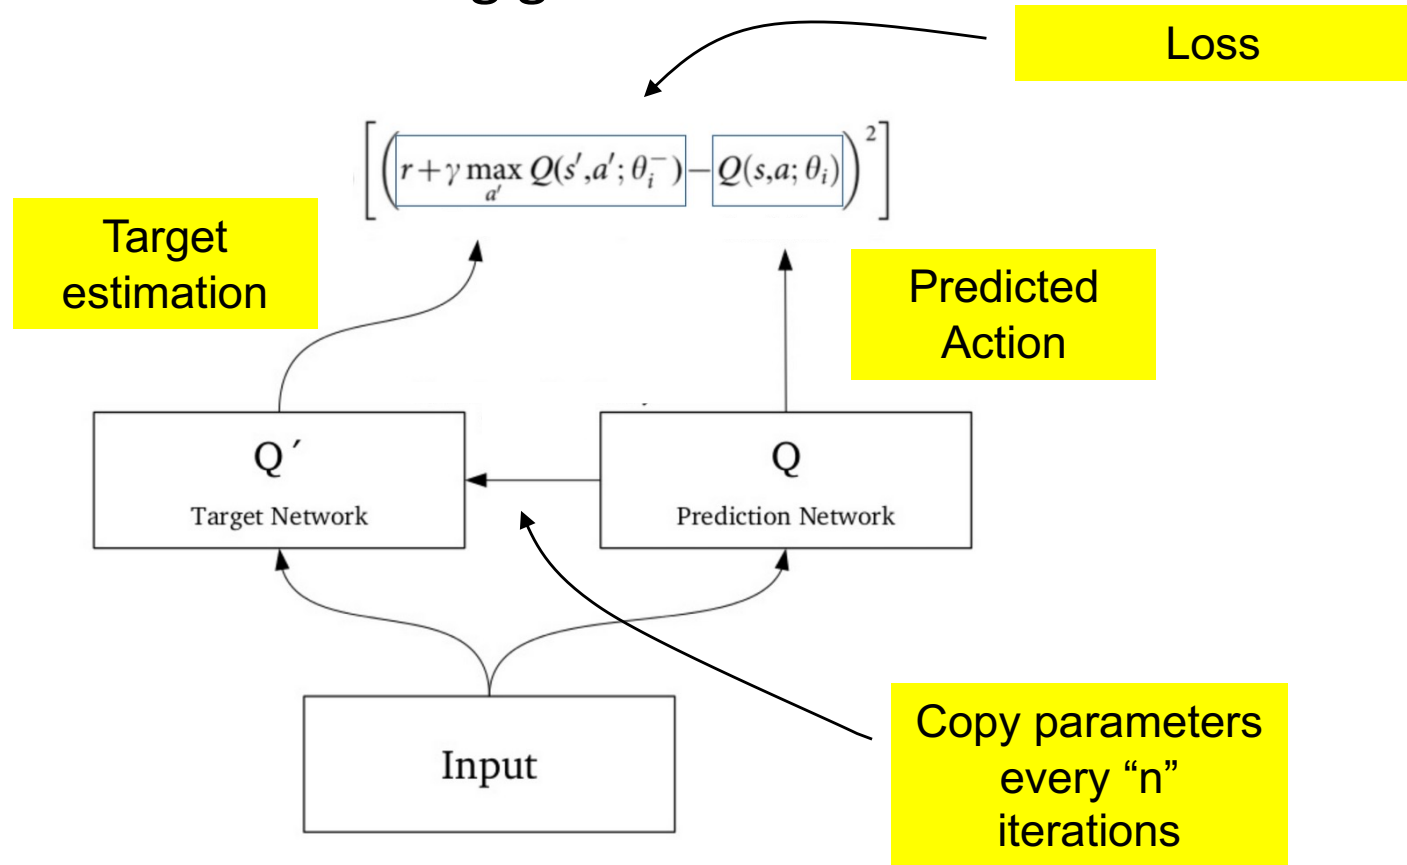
Loss

$\left[\left(r+\gamma \max_{a'} Q(s',a';\theta_i^-) - Q(s,a;\theta_i)\right)^2\right]$

Target estimation

Predicted Action

Q´

Target Network

Q

Prediction Network

Input

Copy parameters every “n” iterations